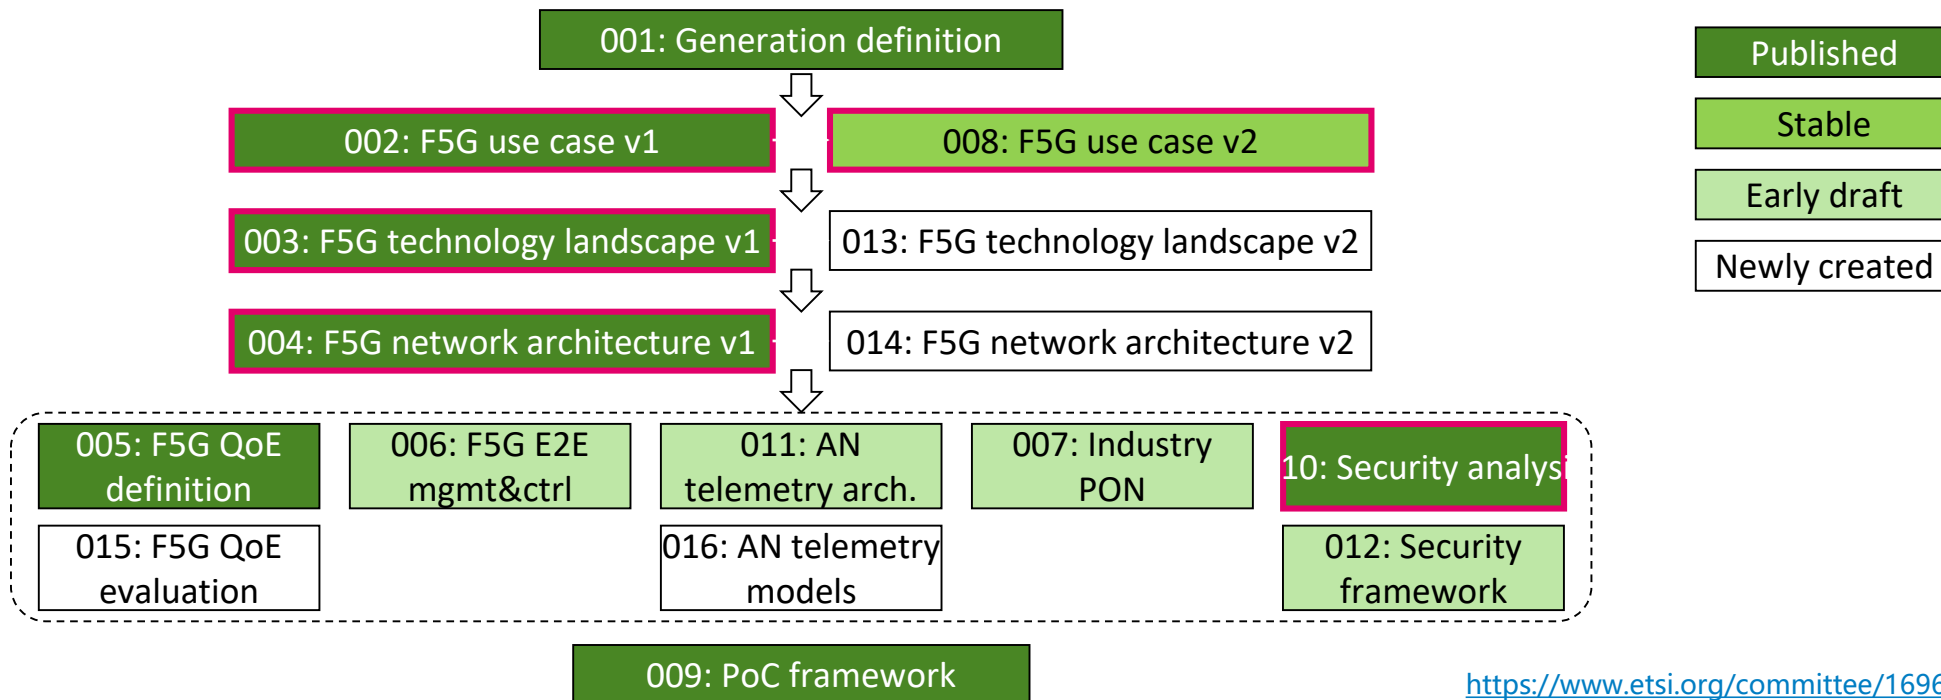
001: Generation definition

002: F5G use case v1

008: F5G use case v2

003: F5G technology landscape v1

013: F5G technology landscape v2

004: F5G network architecture v1

014: F5G network architecture v2

005: F5G QoE definition

006: F5G E2E mgmt&ctrl

011: AN telemetry arch.

007: Industry PON

10: Security analysi

015: F5G QoE evaluation

016: AN telemetry models

012: Security framework

009: PoC framework

Published

Stable

Early draft

Newly created

https://www.etsi.org/committee/1696